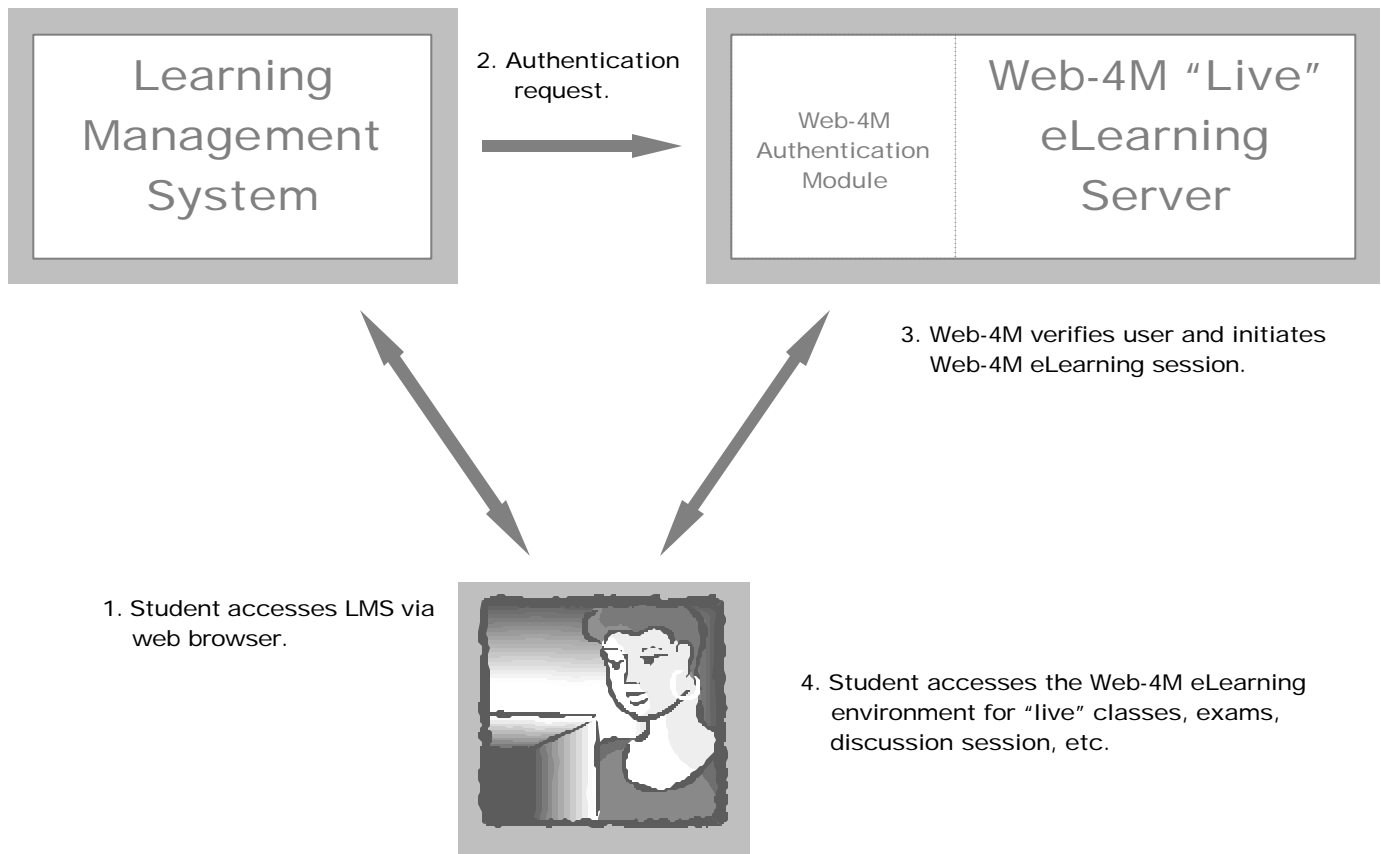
Learning Management System

2. Authentication request.

Web-4M Authentication Module

Web-4M "Live" eLearning Server

3. Web-4M verifies user and initiates Web-4M eLearning session.

1. Student accesses LMS via web browser.

4. Student accesses the Web-4M eLearning environment for "live" classes, exams, discussion session, etc.